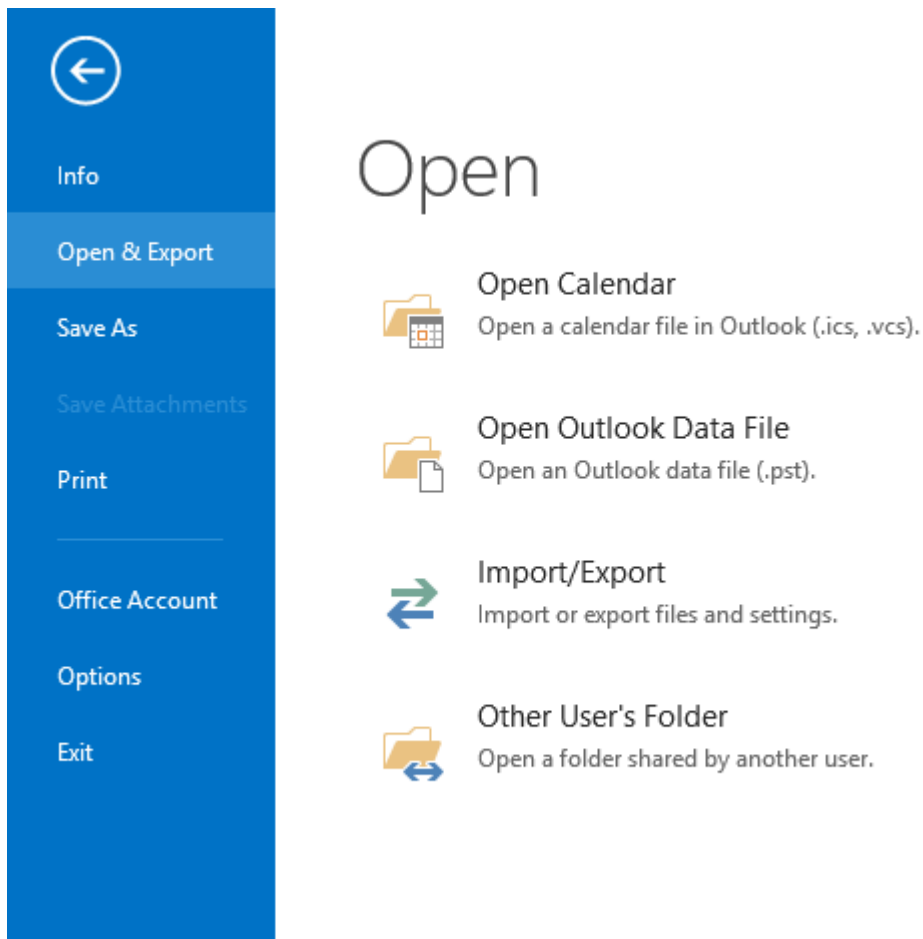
Info

Open & Export

Save As

Save Attachments

Print

Office Account

Options

Exit

Open

Open Calendar
Open a calendar file in Outlook (.ics, .vcs).

Open Outlook Data File
Open an Outlook data file (.pst).

Import/Export
Import or export files and settings.

Other User's Folder
Open a folder shared by another user.